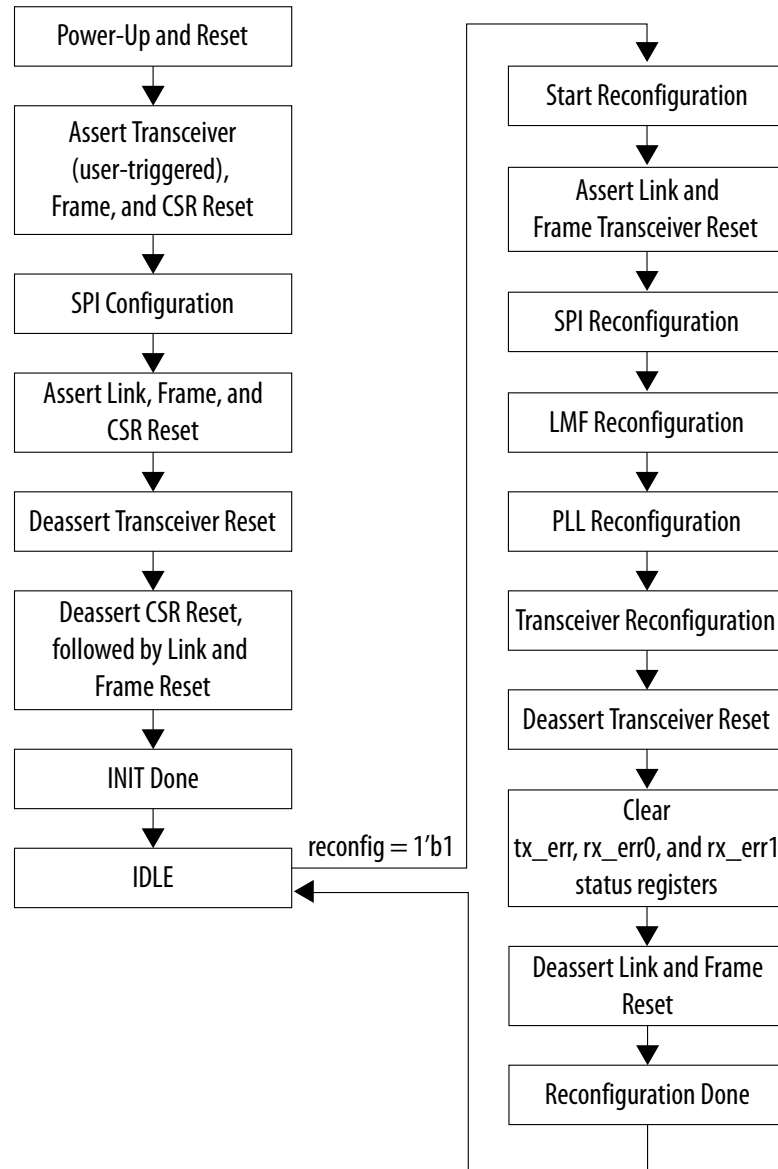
Power-Up and Reset

Assert Transceiver (user-triggered), Frame, and CSR Reset

SPI Configuration

Assert Link, Frame, and CSR Reset

Deassert Transceiver Reset

Deassert CSR Reset, followed by Link and Frame Reset

INIT Done

IDLE

reconfig = 1'b1

Start Reconfiguration

Assert Link and Frame Transceiver Reset

SPI Reconfiguration

LMF Reconfiguration

PLL Reconfiguration

Transceiver Reconfiguration

Deassert Transceiver Reset

Clear tx_err, rx_err0, and rx_err1 status registers

Deassert Link and Frame Reset

Reconfiguration Done